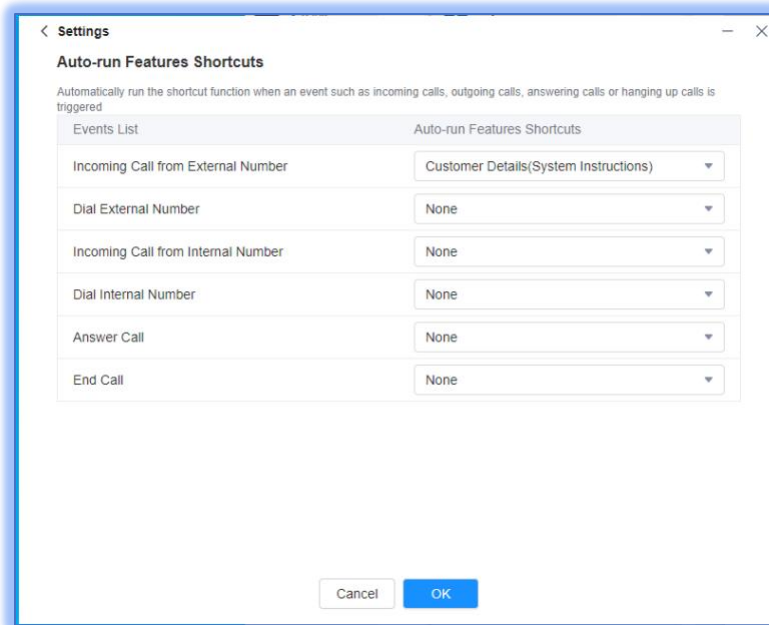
< Settings

Auto-run Features Shortcuts

Automatically run the shortcut function when an event such as incoming calls, outgoing calls, answering calls or hanging up calls is triggered

| Events List | Auto-run Features Shortcuts |
|---|---|
| Incoming Call from External Number | Customer Details(System Instructions) |
| Dial External Number | None |
| Incoming Call from Internal Number | None |
| Dial Internal Number | None |
| Answer Call | None |
| End Call | None |

Cancel OK